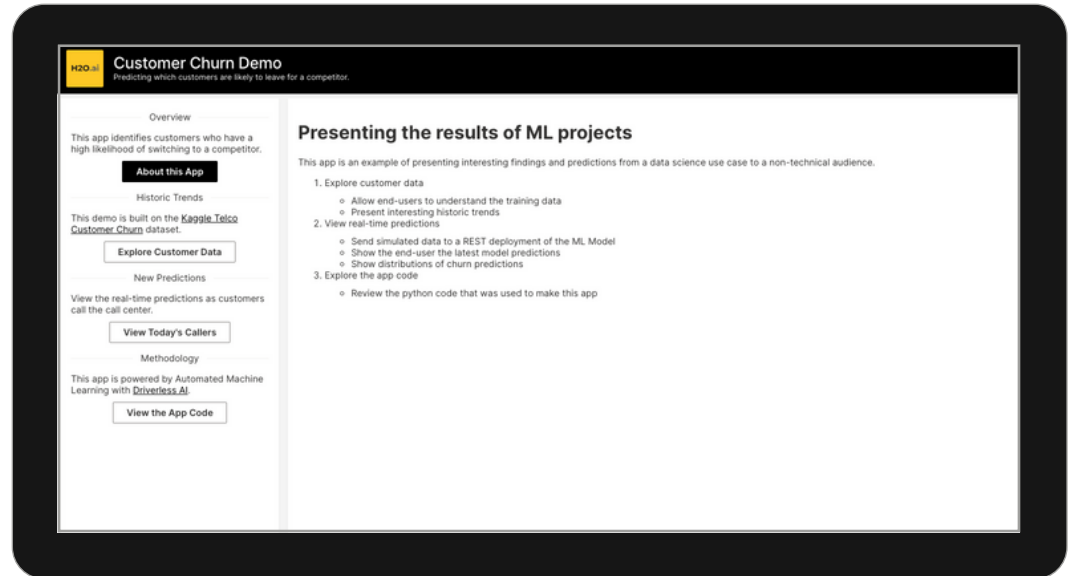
H2O.ai

Customer Churn Demo

Predicting which customers are likely to leave for a competitor.

Overview

This app identifies customers who have a high likelihood of switching to a competitor.

About this App

Historic Trends

This demo is built on the Kaggle Telco Customer Churn dataset.

Explore Customer Data

New Predictions

View the real-time predictions as customers call the call center.

View Today's Callers

Methodology

This app is powered by Automated Machine Learning with Driverless AI.

View the App Code

Presenting the results of ML projects

This app is an example of presenting interesting findings and predictions from a data science use case to a non-technical audience.

1. Explore customer data
 - Allow end-users to understand the training data
 - Present interesting historic trends
2. View real-time predictions
 - Send simulated data to a REST deployment of the ML Model
 - Show the end-user the latest model predictions
 - Show distributions of churn predictions
3. Explore the app code
 - Review the python code that was used to make this app